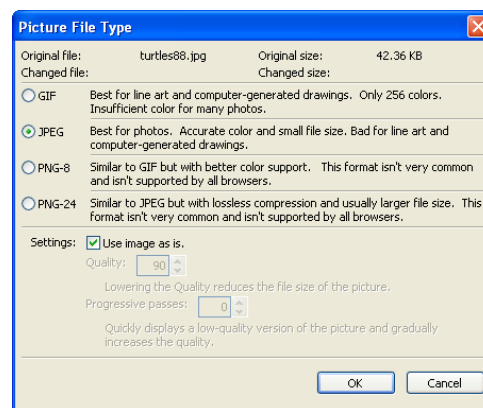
Picture File Type

Original file: turtles88.jpg Original size: 42.36 KB
Changed file: Changed size:

GIF Best for line art and computer-generated drawings. Only 256 colors. Insufficient color for many photos.

JPEG Best for photos. Accurate color and small file size. Bad for line art and computer-generated drawings.

PNG-8 Similar to GIF but with better color support. This format isn't very common and isn't supported by all browsers.

PNG-24 Similar to JPEG but with lossless compression and usually larger file size. This format isn't very common and isn't supported by all browsers.

Settings: Use image as is.

Quality: 90

Lowering the Quality reduces the file size of the picture.

Progressive passes: 0

Quickly displays a low-quality version of the picture and gradually increases the quality.

OK Cancel